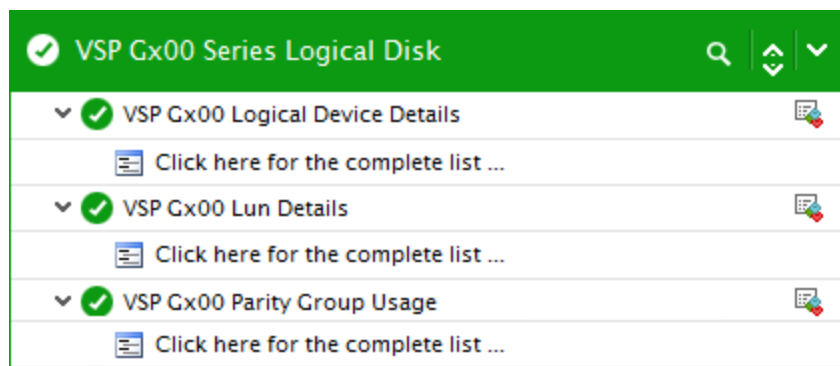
VSP Gx00 Series Logical Disk

VSP Gx00 Logical Device Details

Click here for the complete list ...

VSP Gx00 Lun Details

Click here for the complete list ...

VSP Gx00 Parity Group Usage

Click here for the complete list ...